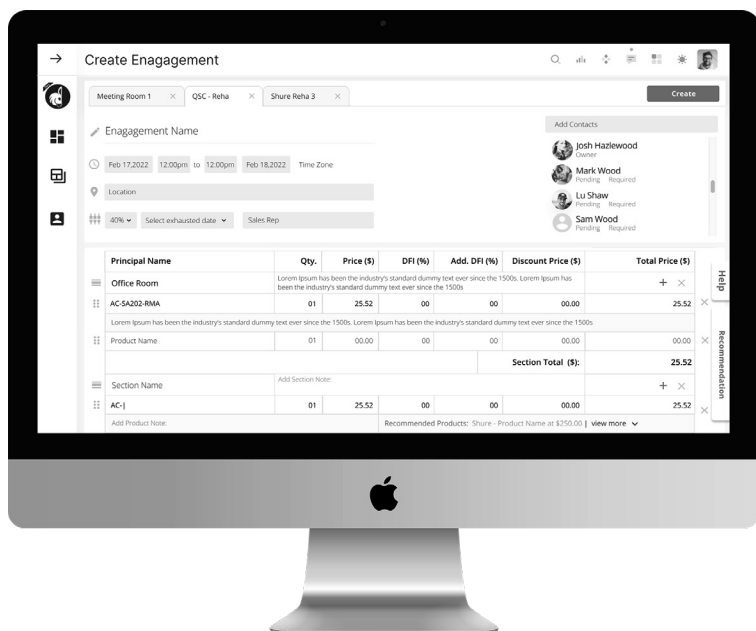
Create Enagagement

Meeting Room 1 × QSC - Reha × Shure Reha 3 ×

Create

Enagagement Name

Feb 17,2022 12:00pm to 12:00pm Feb 18,2022 Time Zone

Location

40% Select exhausted date Sales Rep

Add Contacts

Josh Hazlewood
Owner

Mark Wood
Pending Required

Lu Shaw
Pending Required

Sam Wood
Pending Required

| Principal Name | Qty. | Price ($) | DFI (%) | Add. DFI (%) | Discount Price ($) | Total Price ($) |
|---|---|---|---|---|---|---|
| Office Room | Lorem Ipsum has been the industry's standard dummy text ever since the 1500s. Lorem Ipsum has been the industry's standard dummy text ever since the 1500s | | | | | + × |
| AC-SA202-RMA | 01 | 25.52 | 00 | 00 | 00.00 | 25.52 |
| Lorem Ipsum has been the industry's standard dummy text ever since the 1500s. Lorem Ipsum has been the industry's standard dummy text ever since the 1500s | | | | | | |
| Product Name | 01 | 00.00 | 00 | 00 | 00.00 | 00.00 |
| | | | | | Section Total ($): | 25.52 |
| Section Name | Add Section Note: | | | | | + × |
| AC-\| | 01 | 25.52 | 00 | 00 | 00.00 | 25.52 |
| Add Product Note: | | | Recommended Products: Shure - Product Name at $250.00 \| view more | | | |

Help

Recommendation